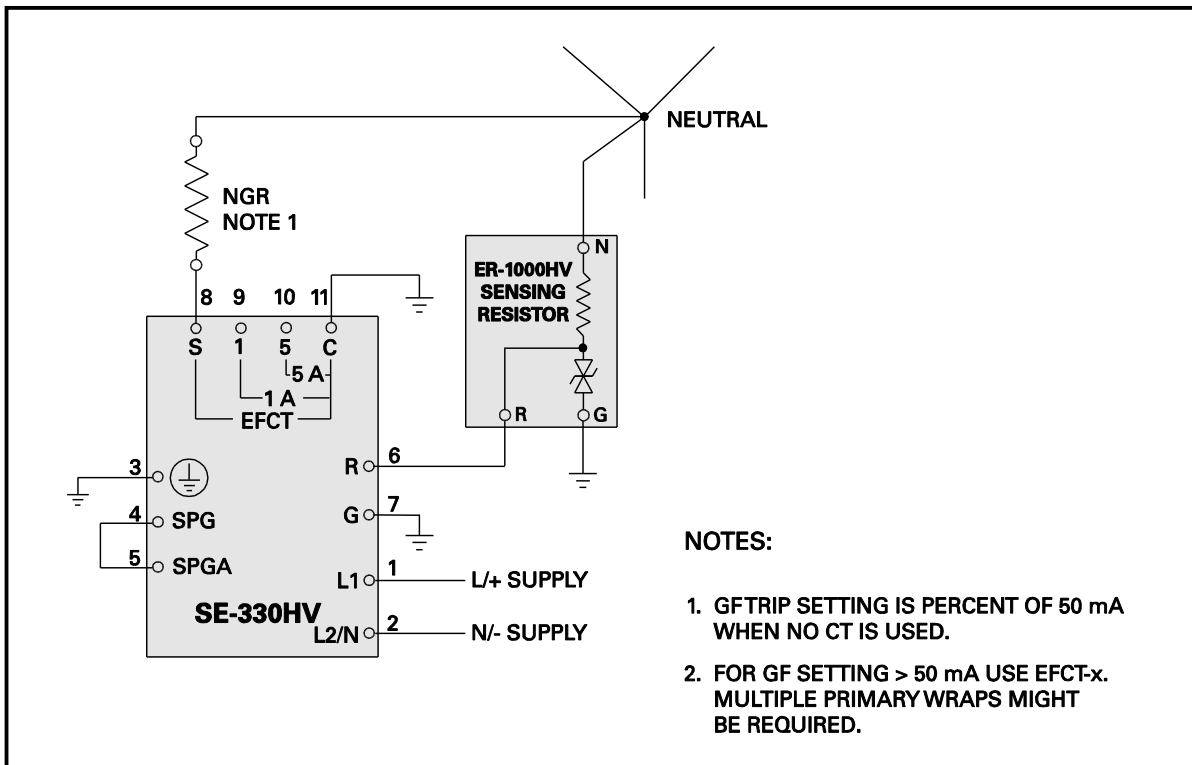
NEUTRAL

NGR
NOTE 1

ER-1000HV
SENSING
RESISTOR

N

R

G

8 9 10 11

S 1 5 C

5 A

1 A

EFCT

3

R 6

4 SPG

G 7

5 SPGA

L1 1 L/+ SUPPLY

SE-330HV

L2/N 2 N/- SUPPLY

NOTES:

1. GFTRIP SETTING IS PERCENT OF 50 mA WHEN NO CT IS USED.

2. FOR GF SETTING > 50 mA USE EFCT-x. MULTIPLE PRIMARY WRAPS MIGHT BE REQUIRED.